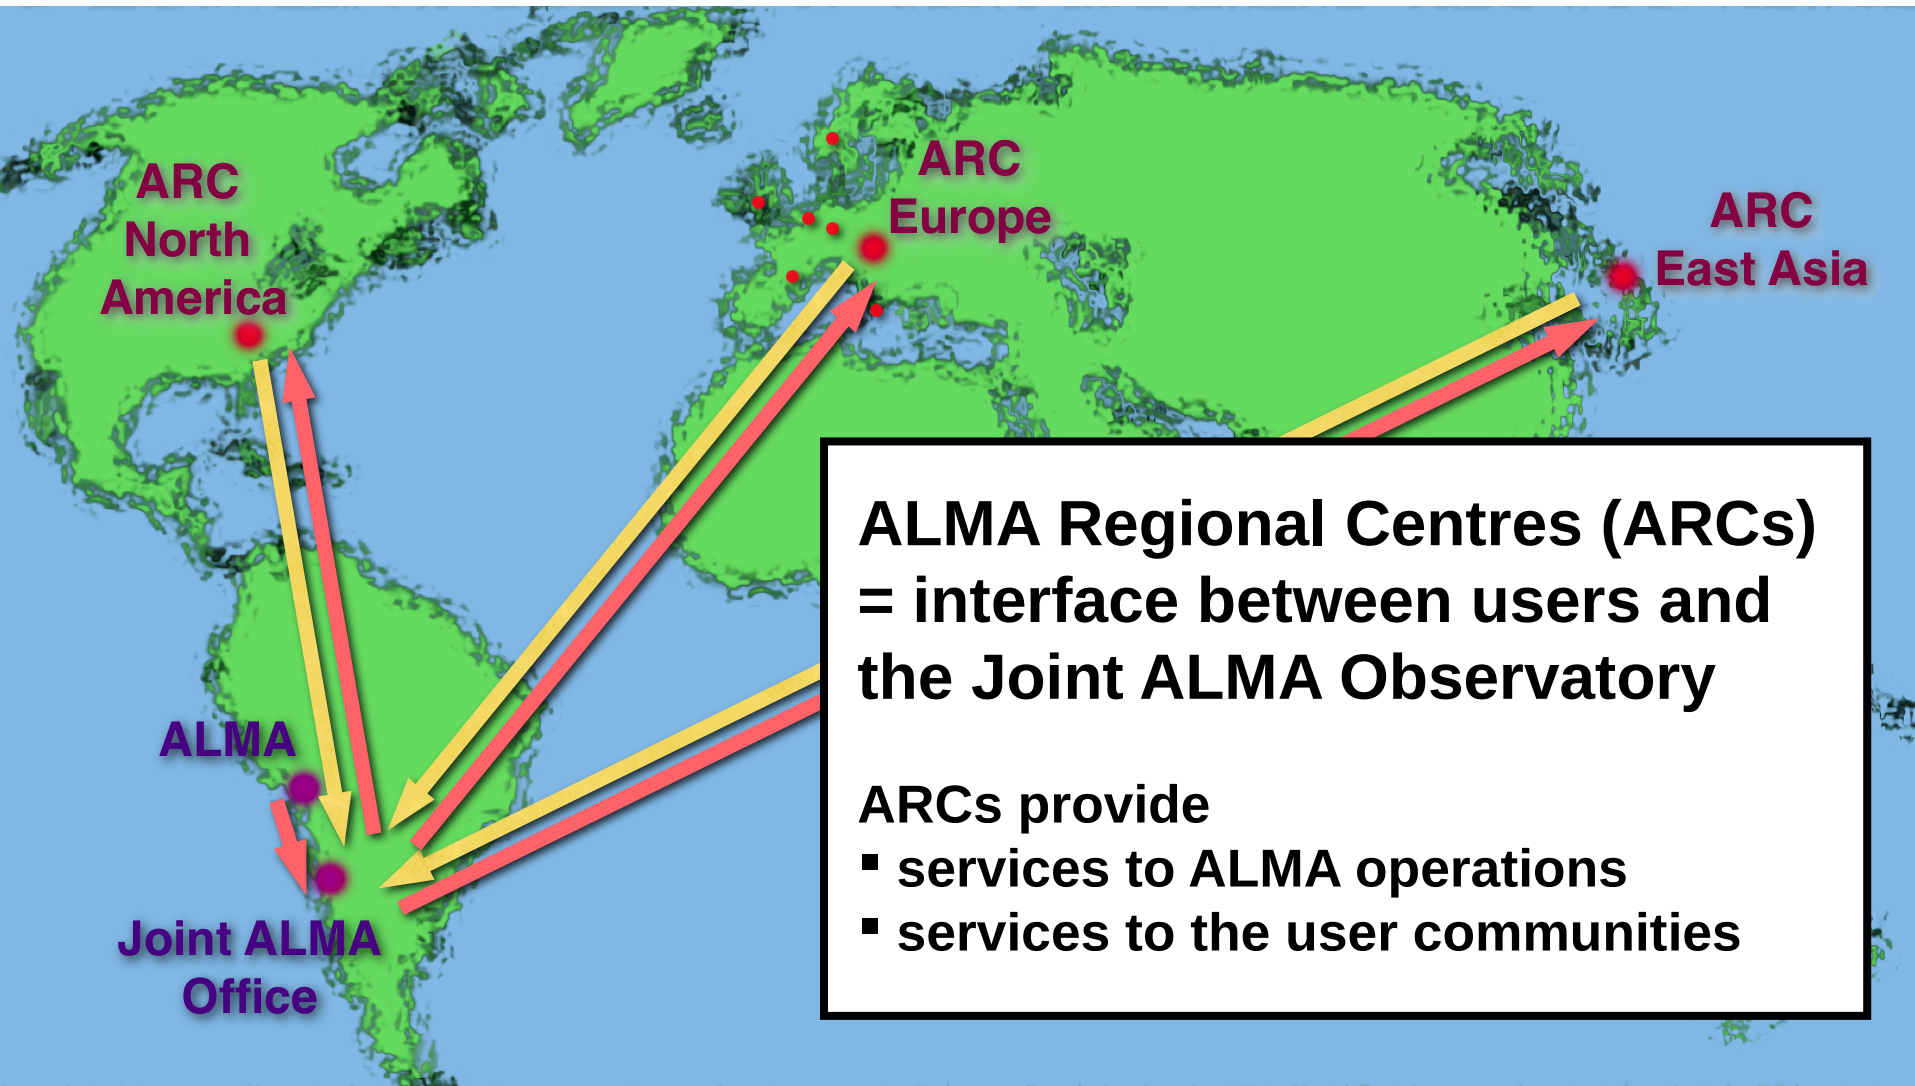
ARC North America

ARC Europe

ARC East Asia

ALMA

Joint ALMA Office

ALMA Regional Centres (ARCs) = interface between users and the Joint ALMA Observatory

ARCs provide
▪ services to ALMA operations
▪ services to the user communities